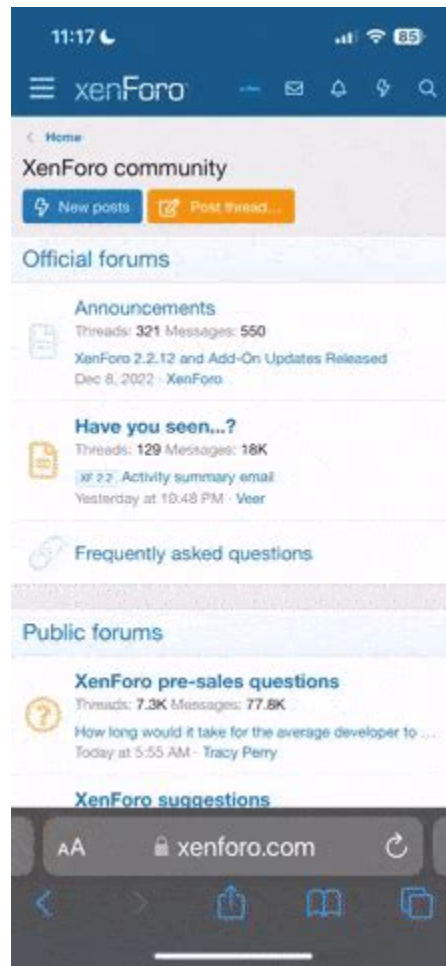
11:17

85

xenForo

< Home

XenForo community

New posts

Post thread...

Official forums

Announcements

Threads: 321 Messages: 550

XenForo 2.2.12 and Add-On Updates Released

Dec 8, 2022 · XenForo

Have you seen...?

Threads: 129 Messages: 18K

XF 2.2 Activity summary email

Yesterday at 10:48 PM · Veer

Frequently asked questions

Public forums

XenForo pre-sales questions

Threads: 7.3K Messages: 77.8K

How long would it take for the average developer to ...

Today at 5:55 AM · Tracy Perry

XenForo suggestions

AA

xenforo.com